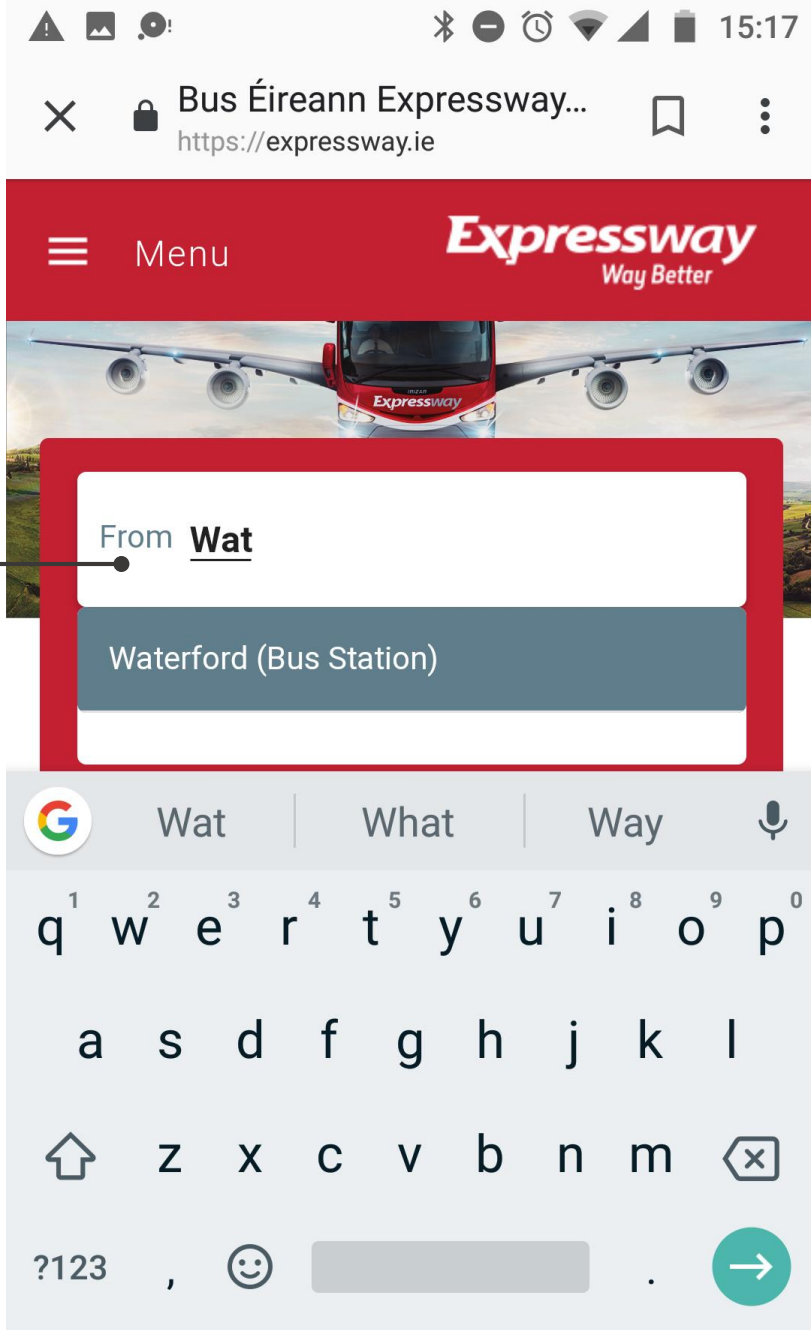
15:17

Bus Éireann Expressway...
https://expressway.ie

Menu

Expressway
Way Better

irizar
Expressway

From Wat

Waterford (Bus Station)

Wat What Way

1 2 3 4 5 6 7 8 9 0
q w e r t y u i o p
a s d f g h j k l
z x c v b n m
?123 , .